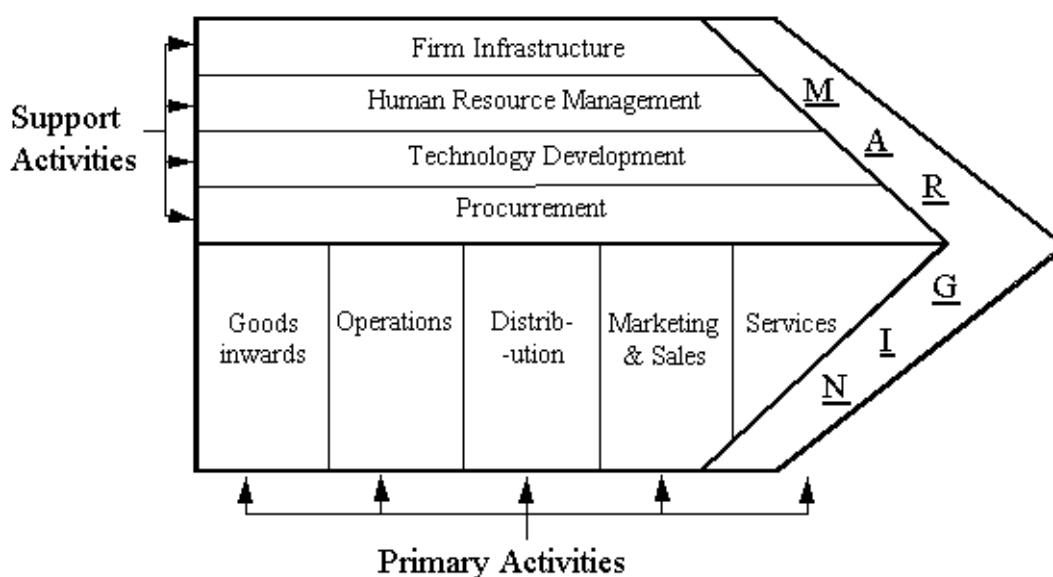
Support Activities

Firm Infrastructure

Human Resource Management

Technology Development

Procurement

Goods inwards

Operations

Distrib- -ution

Marketing & Sales

Services

M A R G I N

Primary Activities